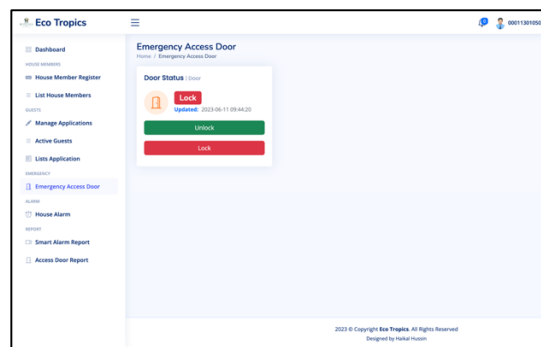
Eco Tropics

0 00011301050

Dashboard

HOUSE MEMBERS

House Member Register

List House Members

GUESTS

Manage Applications

Active Guests

Lists Application

EMERGENCY

Emergency Access Door

ALARM

House Alarm

REPORT

Smart Alarm Report

Access Door Report

Emergency Access Door

Home / Emergency Access Door

Door Status | Door

Lock

Updated: 2023-06-11 09:44:20

Unlock

Lock

2023 © Copyright Eco Tropics. All Rights Reserved

Designed by Haikal Hussin